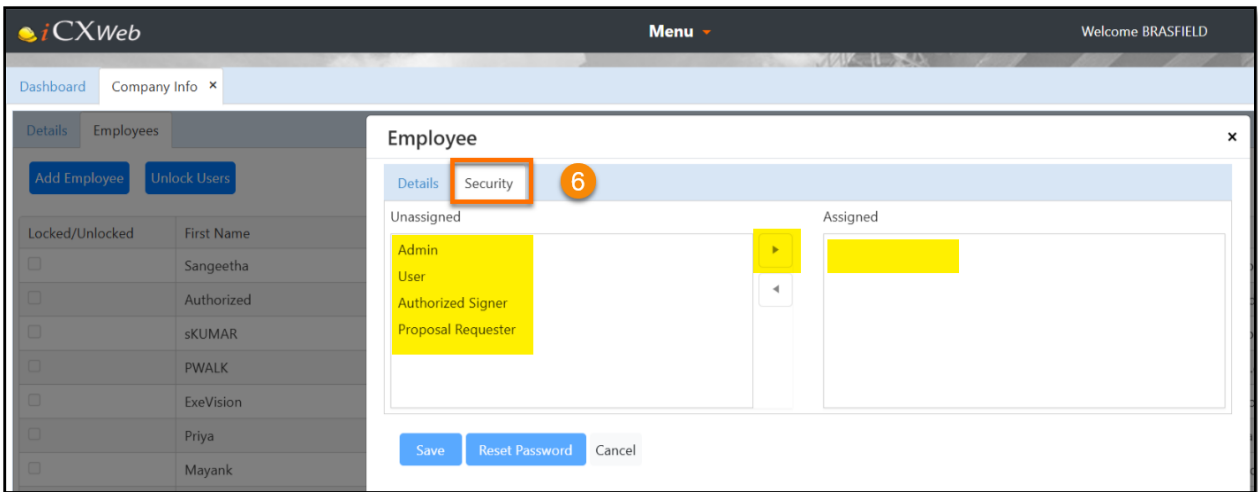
iCXWeb

Menu

Welcome BRASFIELD

Dashboard

Company Info ×

Details

Employees

Add Employee

Unlock Users

| Locked/Unlocked | First Name |
|---|---|
| | Sangeetha |
| | Authorized |
| | sKUMAR |
| | PWALK |
| | ExeVision |
| | Priya |
| | Mayank |

Employee

×

Details

Security

6

Unassigned

Admin
User
Authorized Signer
Proposal Requester

Assigned

Save

Reset Password

Cancel